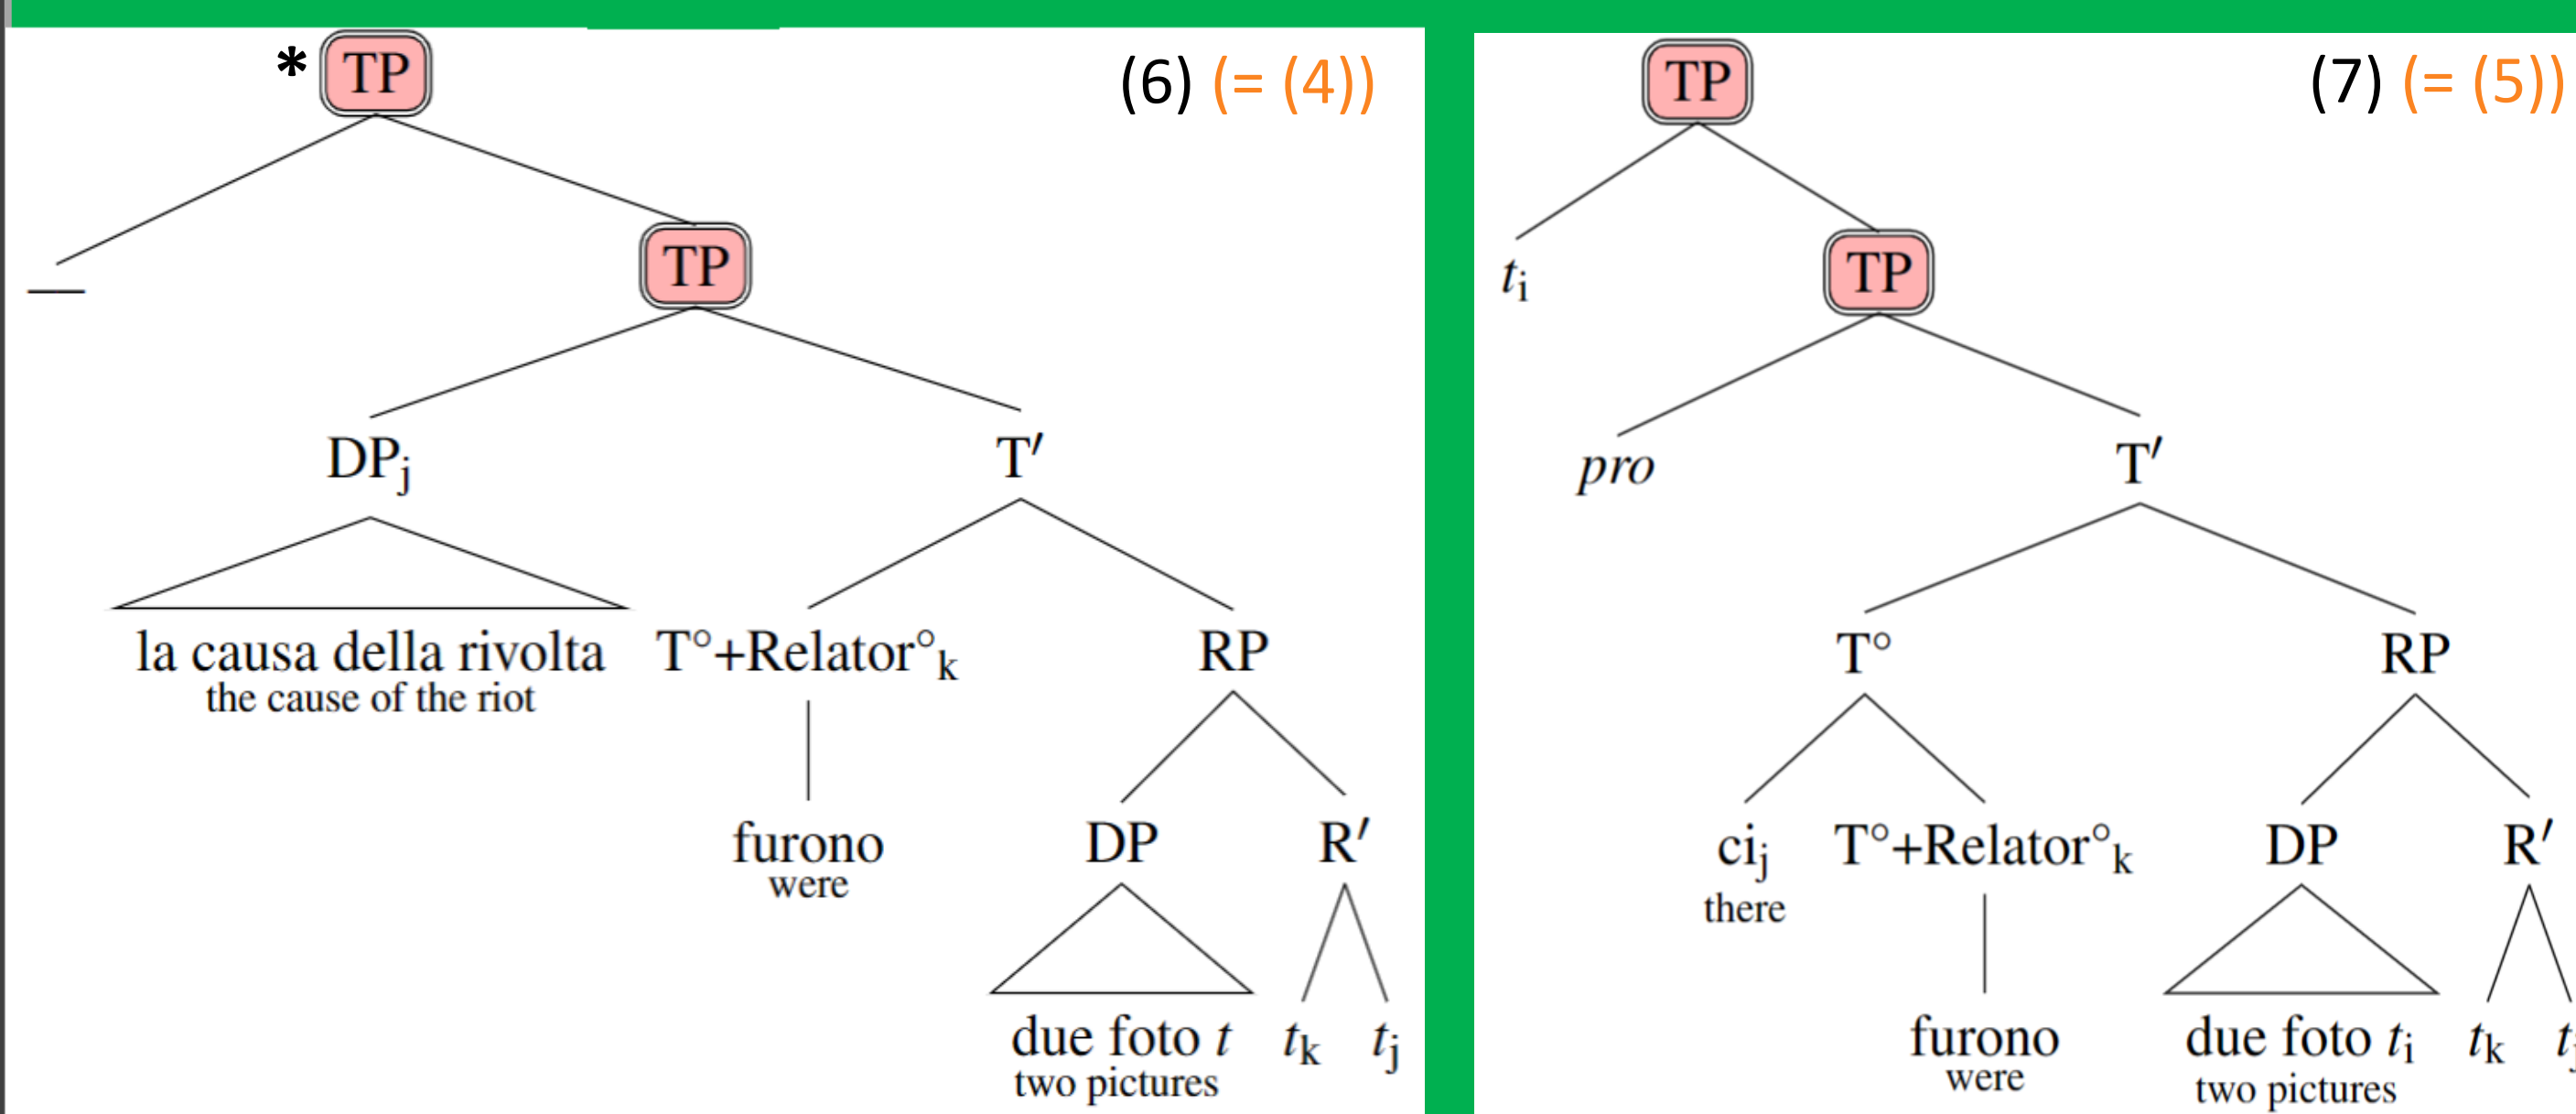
(6) (= (4))

*TP

—

TP

$DP_j$

T′

la causa della rivolta
the cause of the riot

$T°+Relator°_k$

RP

furono
were

DP

R′

due foto *t*
two pictures

$t_k$ $t_j$

(7) (= (5))

TP

$t_i$

TP

*pro*

T′

T°

RP

$ci_j$
there

$T°+Relator°_k$

DP

R′

furono
were

due foto $t_i$
two pictures

$t_k$ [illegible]